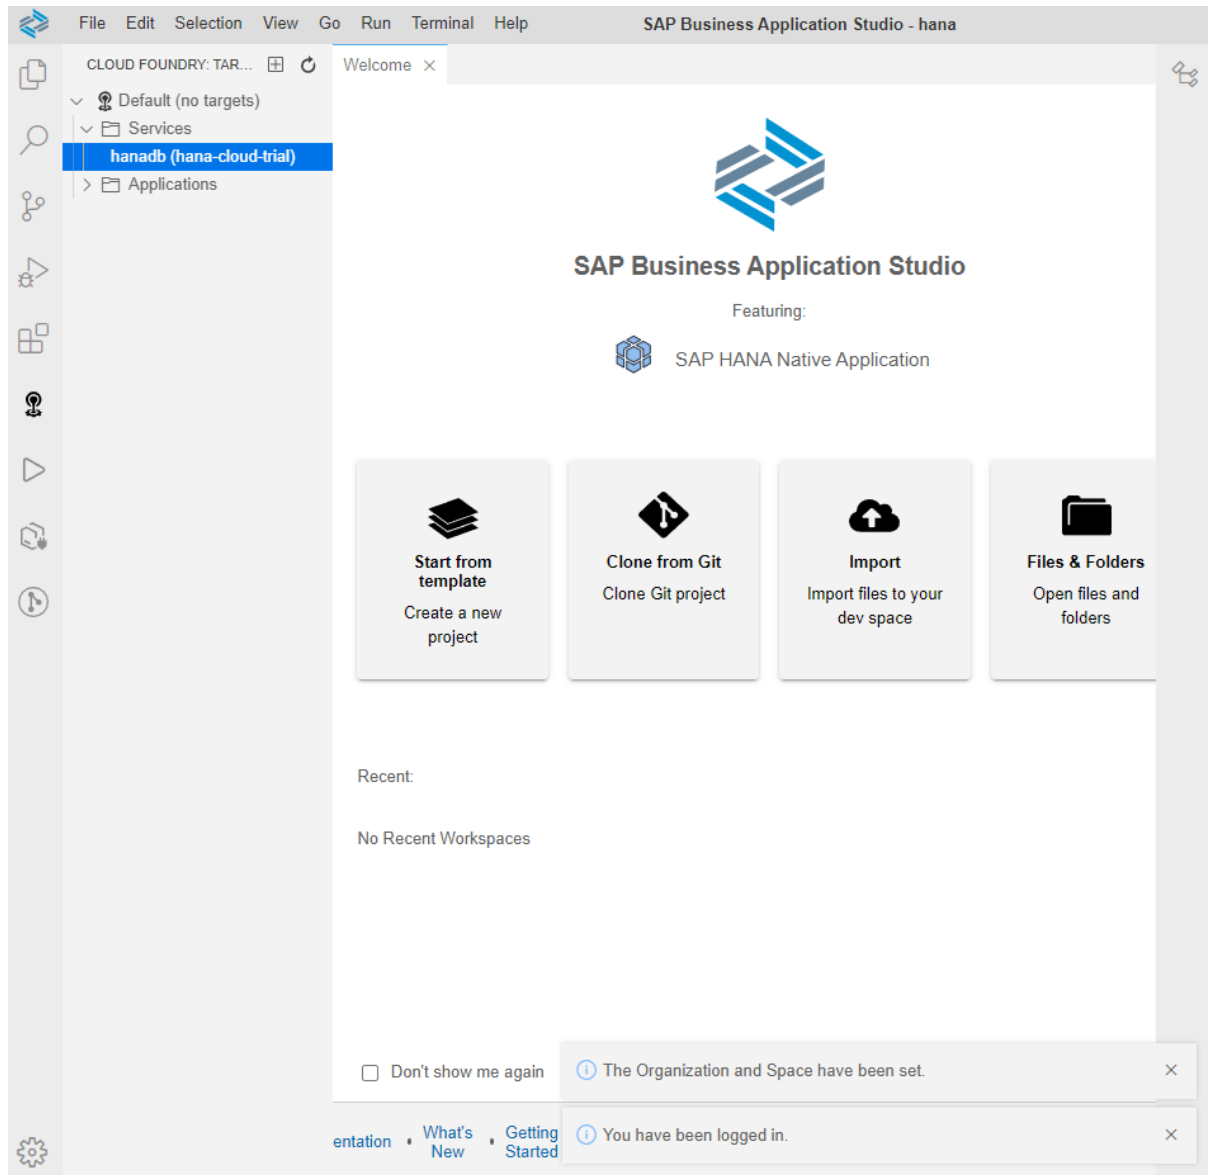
File Edit Selection View Go Run Terminal Help

SAP Business Application Studio - hana

CLOUD FOUNDRY: TAR...

Default (no targets)
Services
hanadb (hana-cloud-trial)
Applications

Welcome ×

SAP Business Application Studio

Featuring:

SAP HANA Native Application

Start from template
Create a new project

Clone from Git
Clone Git project

Import
Import files to your dev space

Files & Folders
Open files and folders

Recent:

No Recent Workspaces

Don't show me again

entation • What's New • Getting Started

The Organization and Space have been set.

You have been logged in.